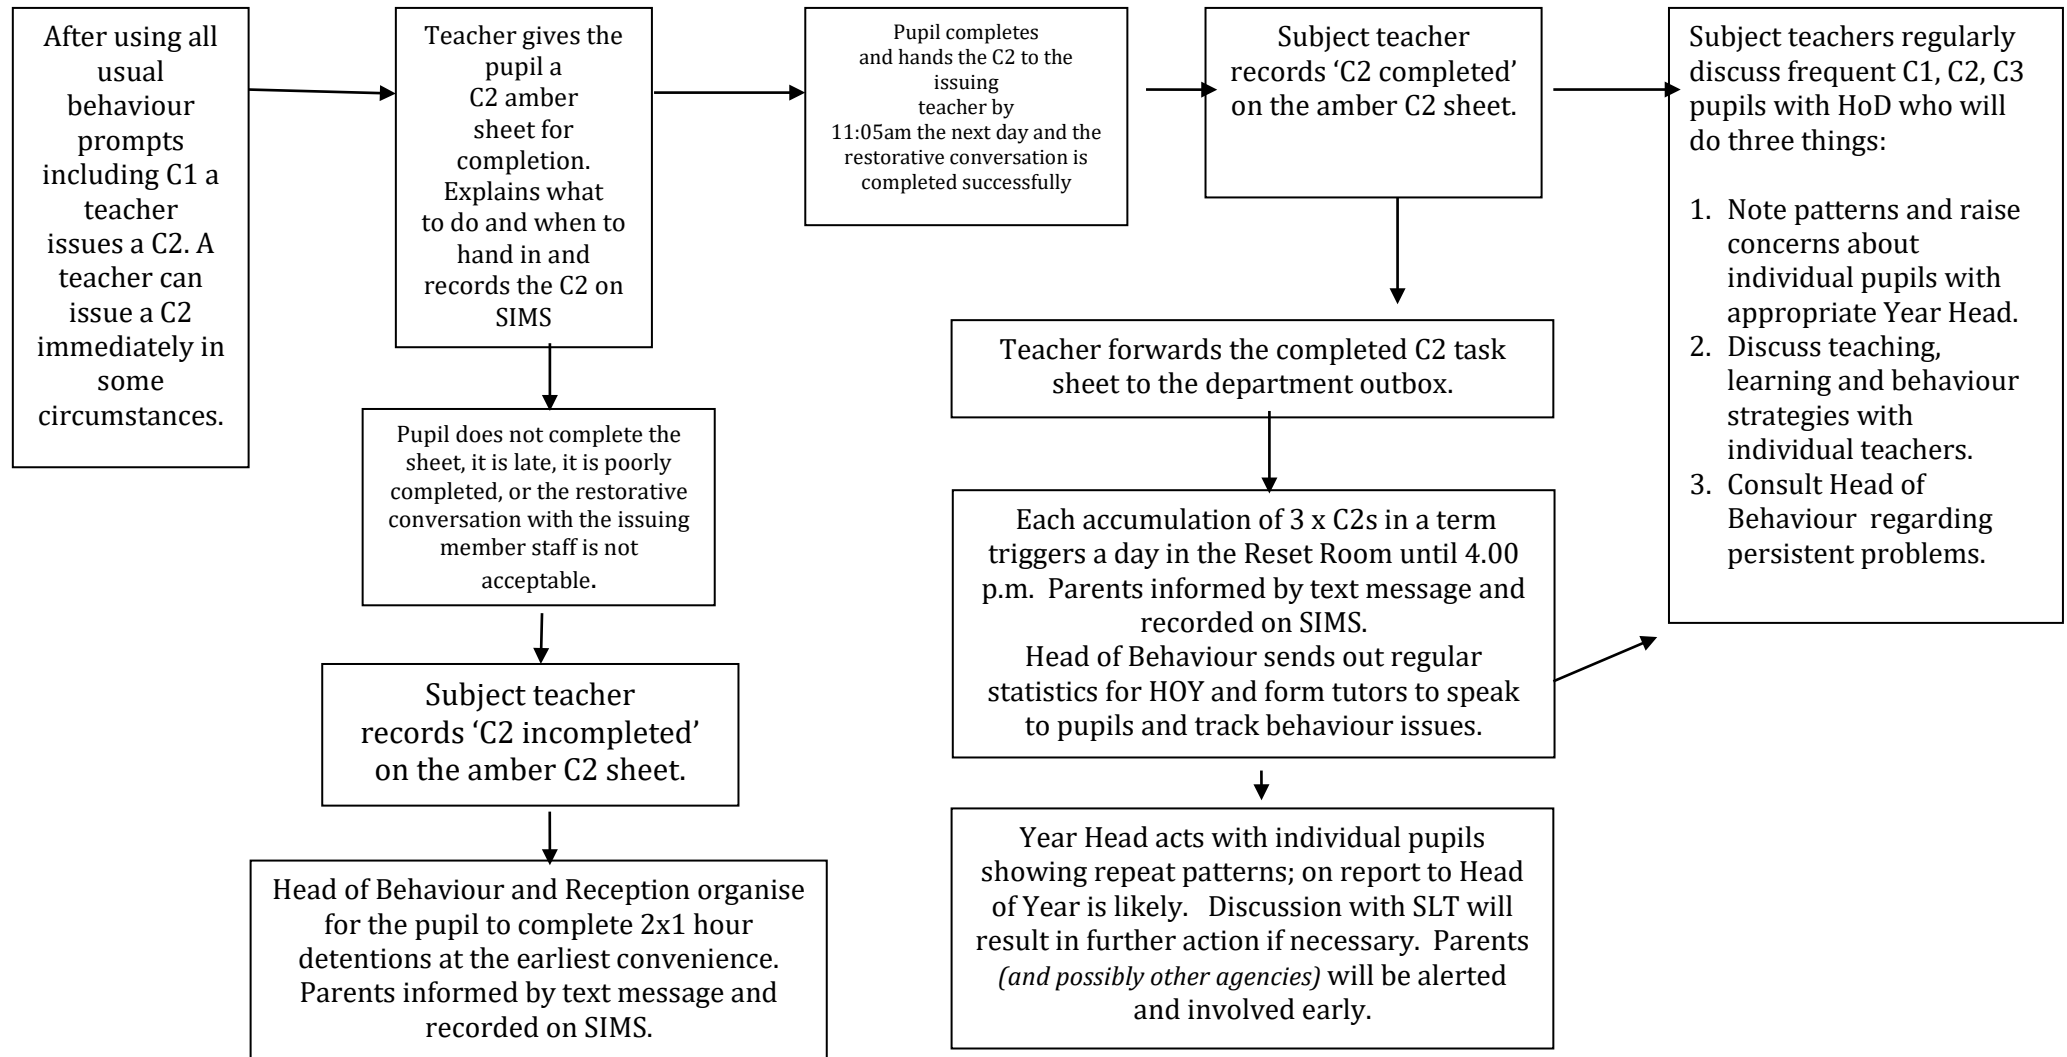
After using all usual behaviour prompts including C1 a teacher issues a C2. A teacher can issue a C2 immediately in some circumstances.

Teacher gives the pupil a C2 amber sheet for completion. Explains what to do and when to hand in and records the C2 on SIMS

Pupil completes and hands the C2 to the issuing teacher by 11:05am the next day and the restorative conversation is completed successfully

Subject teacher records ‘C2 completed’ on the amber C2 sheet.

Subject teachers regularly discuss frequent C1, C2, C3 pupils with HoD who will do three things:

1. Note patterns and raise concerns about individual pupils with appropriate Year Head.
2. Discuss teaching, learning and behaviour strategies with individual teachers.
3. Consult Head of Behaviour regarding persistent problems.

Pupil does not complete the sheet, it is late, it is poorly completed, or the restorative conversation with the issuing member staff is not acceptable.

Subject teacher records ‘C2 incompleted’ on the amber C2 sheet.

Head of Behaviour and Reception organise for the pupil to complete 2x1 hour detentions at the earliest convenience. Parents informed by text message and recorded on SIMS.

Teacher forwards the completed C2 task sheet to the department outbox.

Each accumulation of 3 x C2s in a term triggers a day in the Reset Room until 4.00 p.m. Parents informed by text message and recorded on SIMS.
Head of Behaviour sends out regular statistics for HOY and form tutors to speak to pupils and track behaviour issues.

Year Head acts with individual pupils showing repeat patterns; on report to Head of Year is likely. Discussion with SLT will result in further action if necessary. Parents *(and possibly other agencies)* will be alerted and involved early.